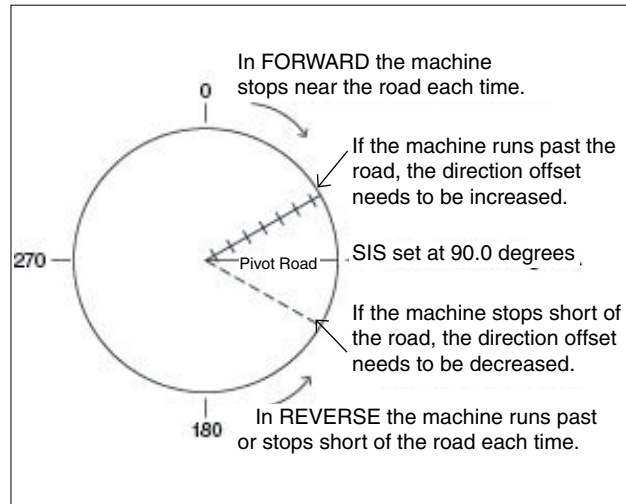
In FORWARD the machine stops near the road each time.

0

If the machine runs past the road, the direction offset needs to be increased.

270

Pivot Road

SIS set at 90.0 degrees

If the machine stops short of the road, the direction offset needs to be decreased.

180

In REVERSE the machine runs past or stops short of the road each time.